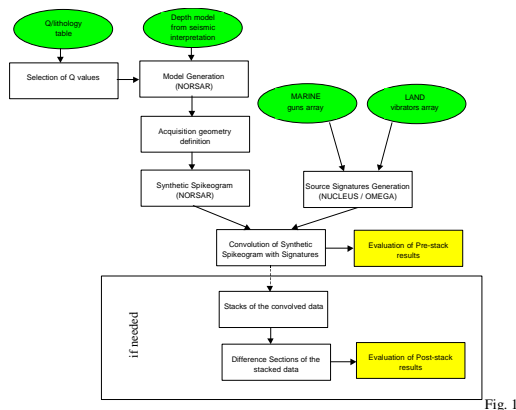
Q/lithology table

Depth model from seismic interpretation

Selection of Q values

Model Generation (NORSAR)

MARINE guns array

LAND vibrators array

Acquisition geometry definition

Synthetic Spikeogram (NORSAR)

Source Signatures Generation (NUCLEUS / OMEGA)

Convolution of Synthetic Spikeogram with Signatures

Evaluation of Pre-stack results

if needed

Stacks of the convolved data

Difference Sections of the stacked data

Evaluation of Post-stack results

Fig. 1